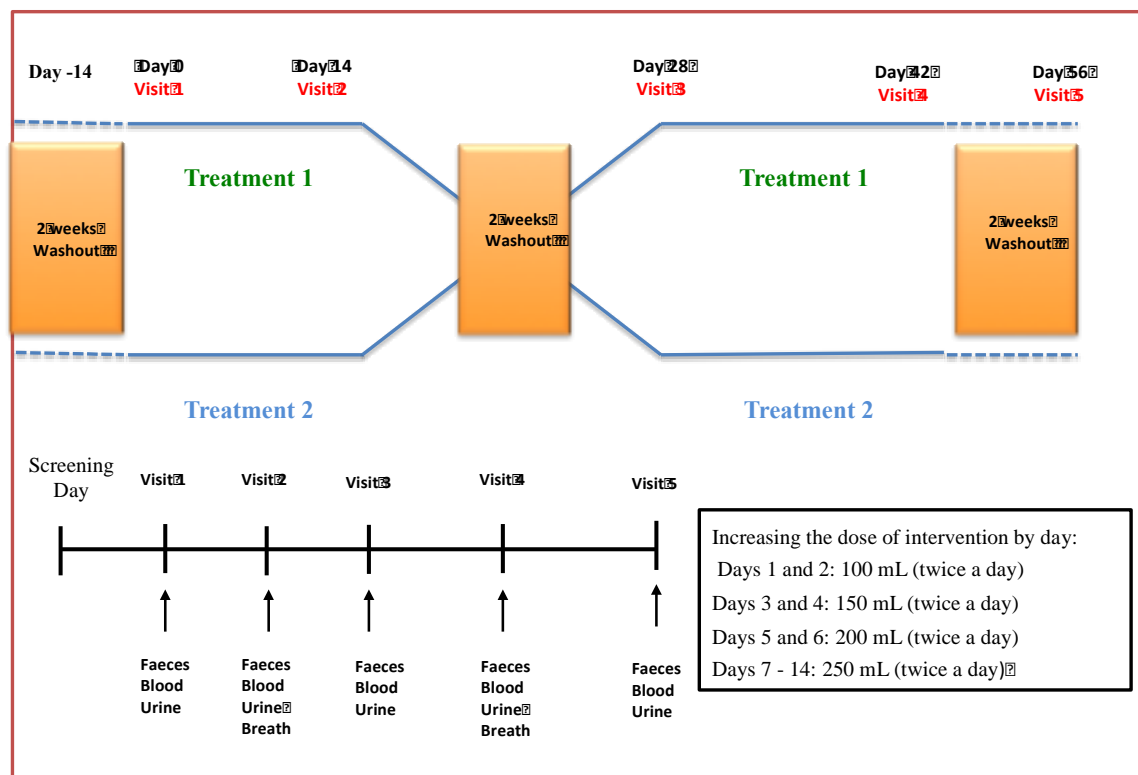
Day -14

Day 0
Visit 1

Day 14
Visit 2

Day 28
Visit 3

Day 42
Visit 4

Day 56
Visit 5

2 weeks Washout

Treatment 1

2 weeks Washout

Treatment 1

2 weeks Washout

Treatment 2

Treatment 2

Screening Day

Visit 1

Visit 2

Visit 3

Visit 4

Visit 5

Faeces
Blood
Urine

Faeces
Blood
Urine
Breath

Faeces
Blood
Urine

Faeces
Blood
Urine
Breath

Faeces
Blood
Urine

Increasing the dose of intervention by day:
Days 1 and 2: 100 mL (twice a day)
Days 3 and 4: 150 mL (twice a day)
Days 5 and 6: 200 mL (twice a day)
Days 7 - 14: 250 mL (twice a day)